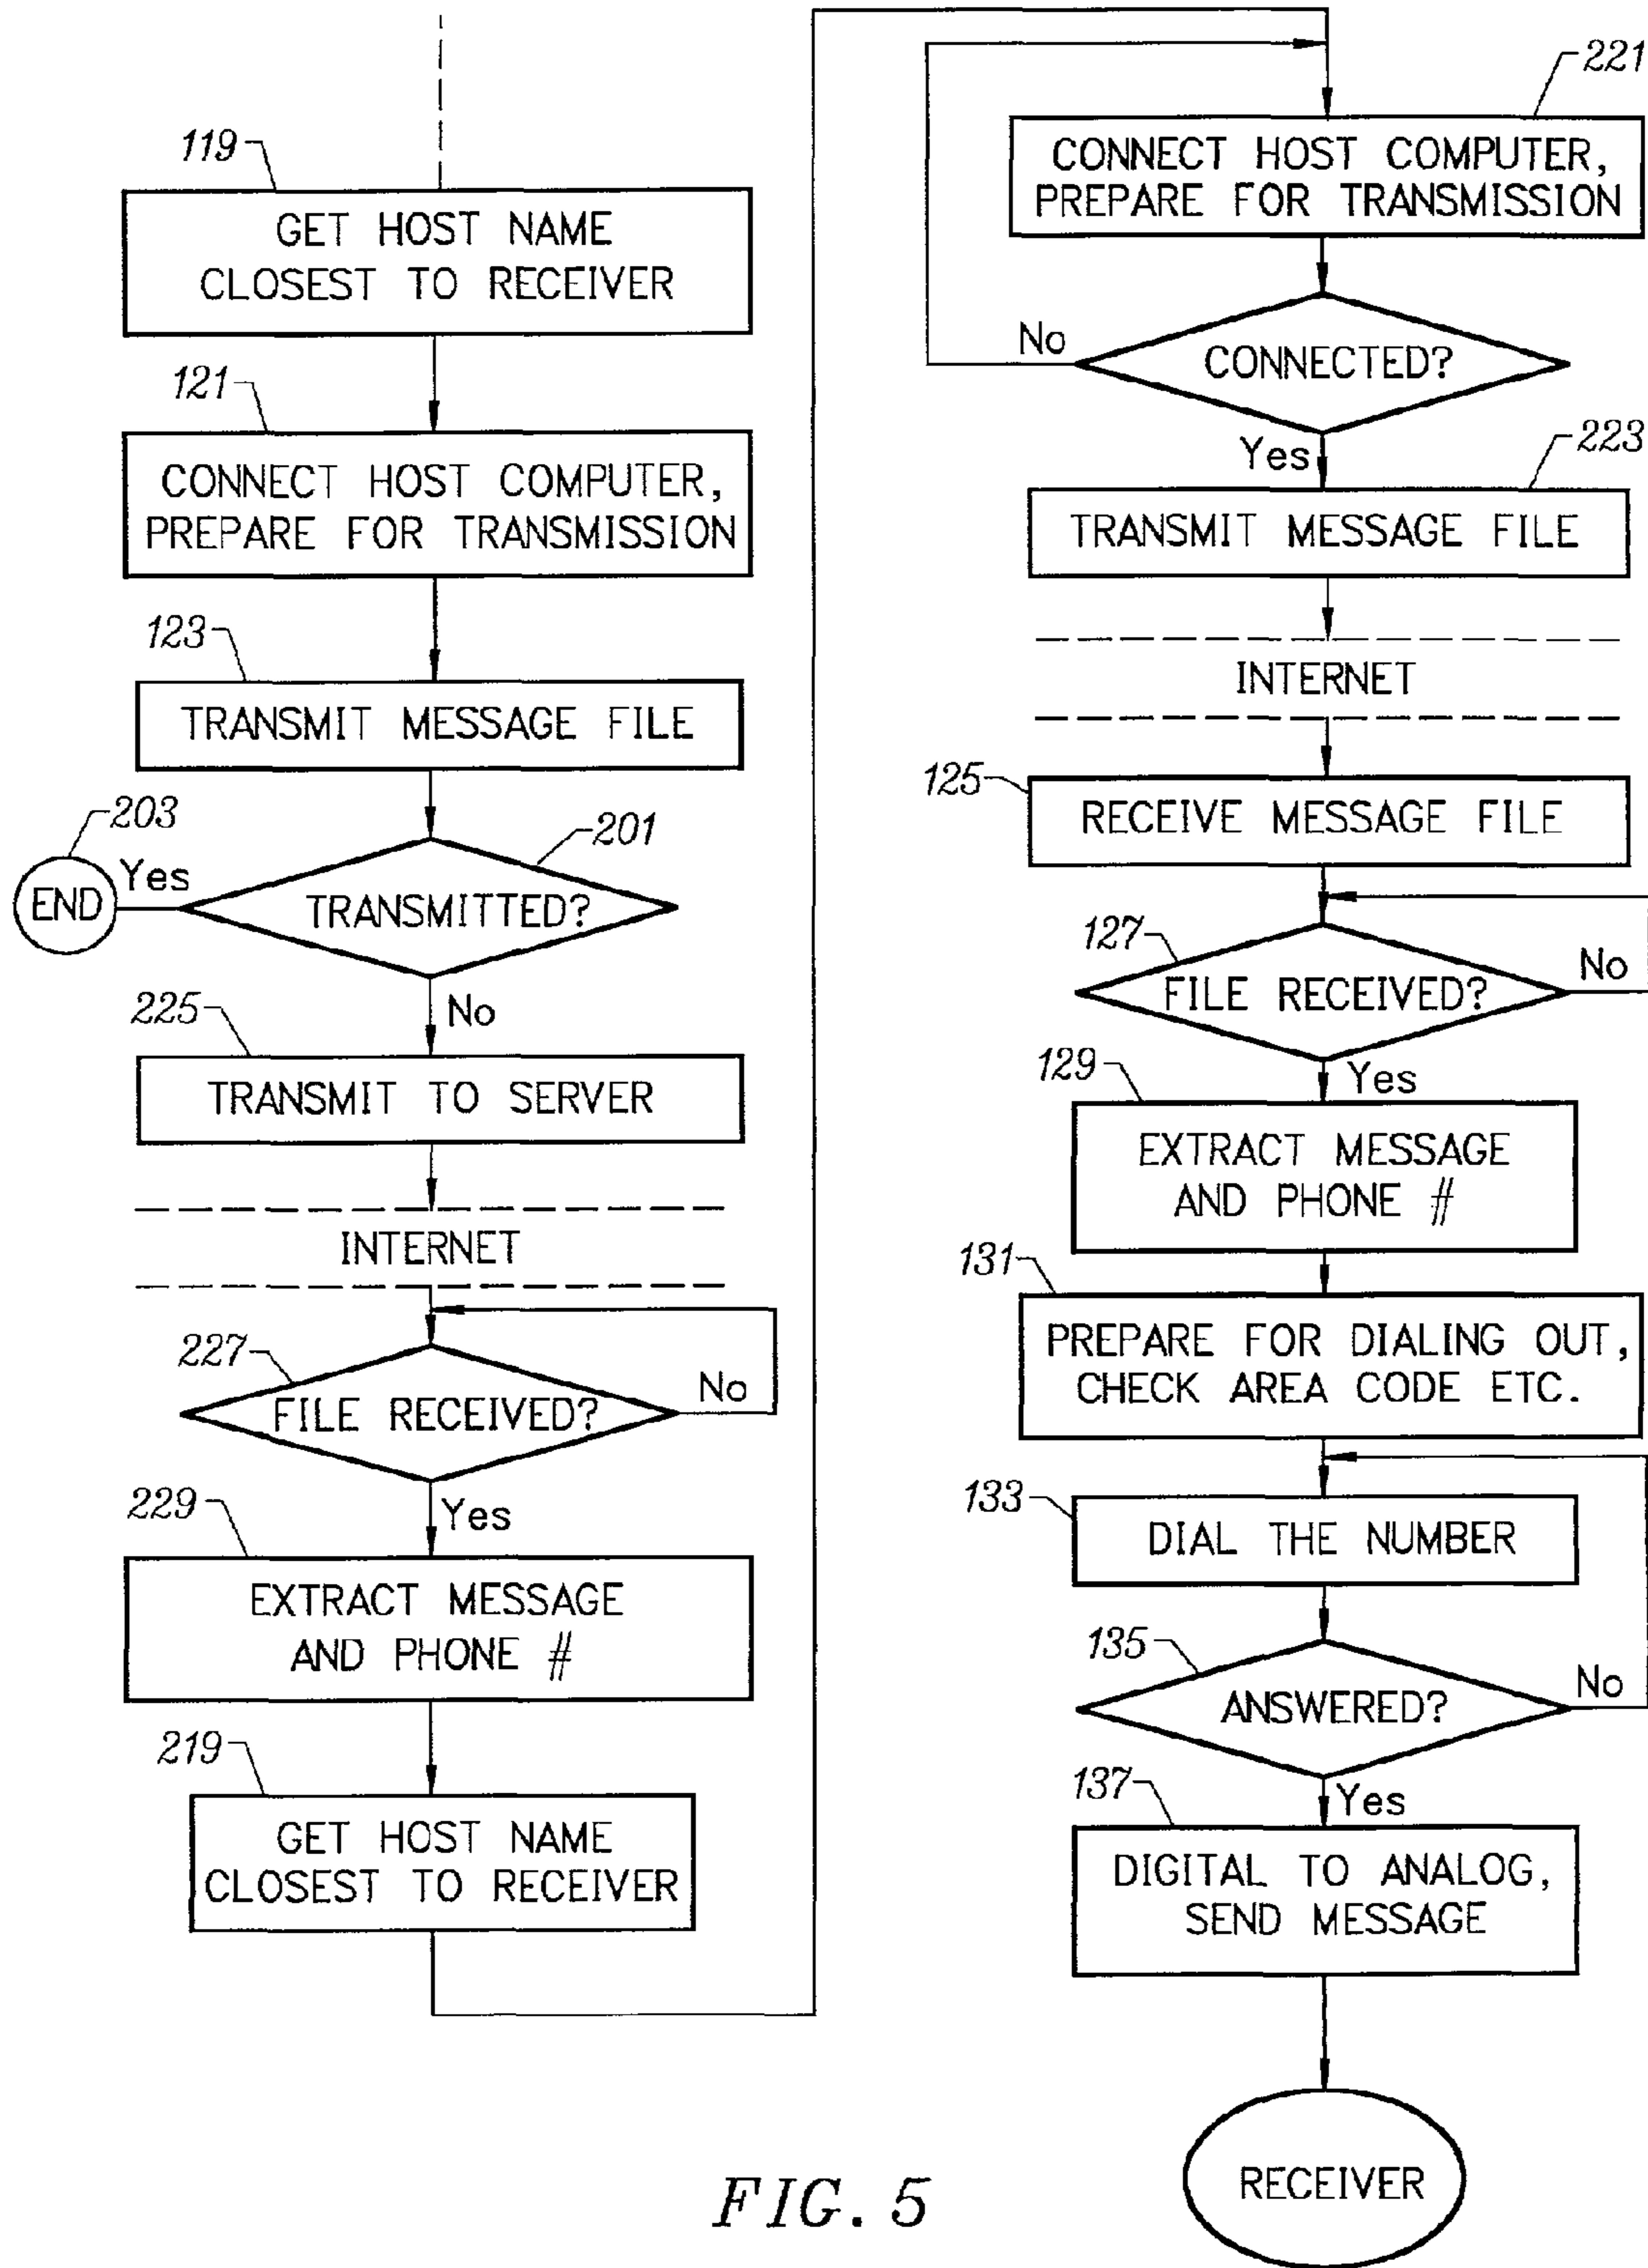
119
GET HOST NAME CLOSEST TO RECEIVER

121
CONNECT HOST COMPUTER, PREPARE FOR TRANSMISSION

123
TRANSMIT MESSAGE FILE

203
END
Yes
201
TRANSMITTED?
No

225
TRANSMIT TO SERVER

INTERNET

227
FILE RECEIVED?
No
Yes

229
EXTRACT MESSAGE AND PHONE #

219
GET HOST NAME CLOSEST TO RECEIVER

221
CONNECT HOST COMPUTER, PREPARE FOR TRANSMISSION

No
CONNECTED?
Yes

223
TRANSMIT MESSAGE FILE

INTERNET

125
RECEIVE MESSAGE FILE

127
FILE RECEIVED?
No
Yes

129
EXTRACT MESSAGE AND PHONE #

131
PREPARE FOR DIALING OUT, CHECK AREA CODE ETC.

133
DIAL THE NUMBER

135
ANSWERED?
No
Yes

137
DIGITAL TO ANALOG, SEND MESSAGE

RECEIVER

FIG. 5